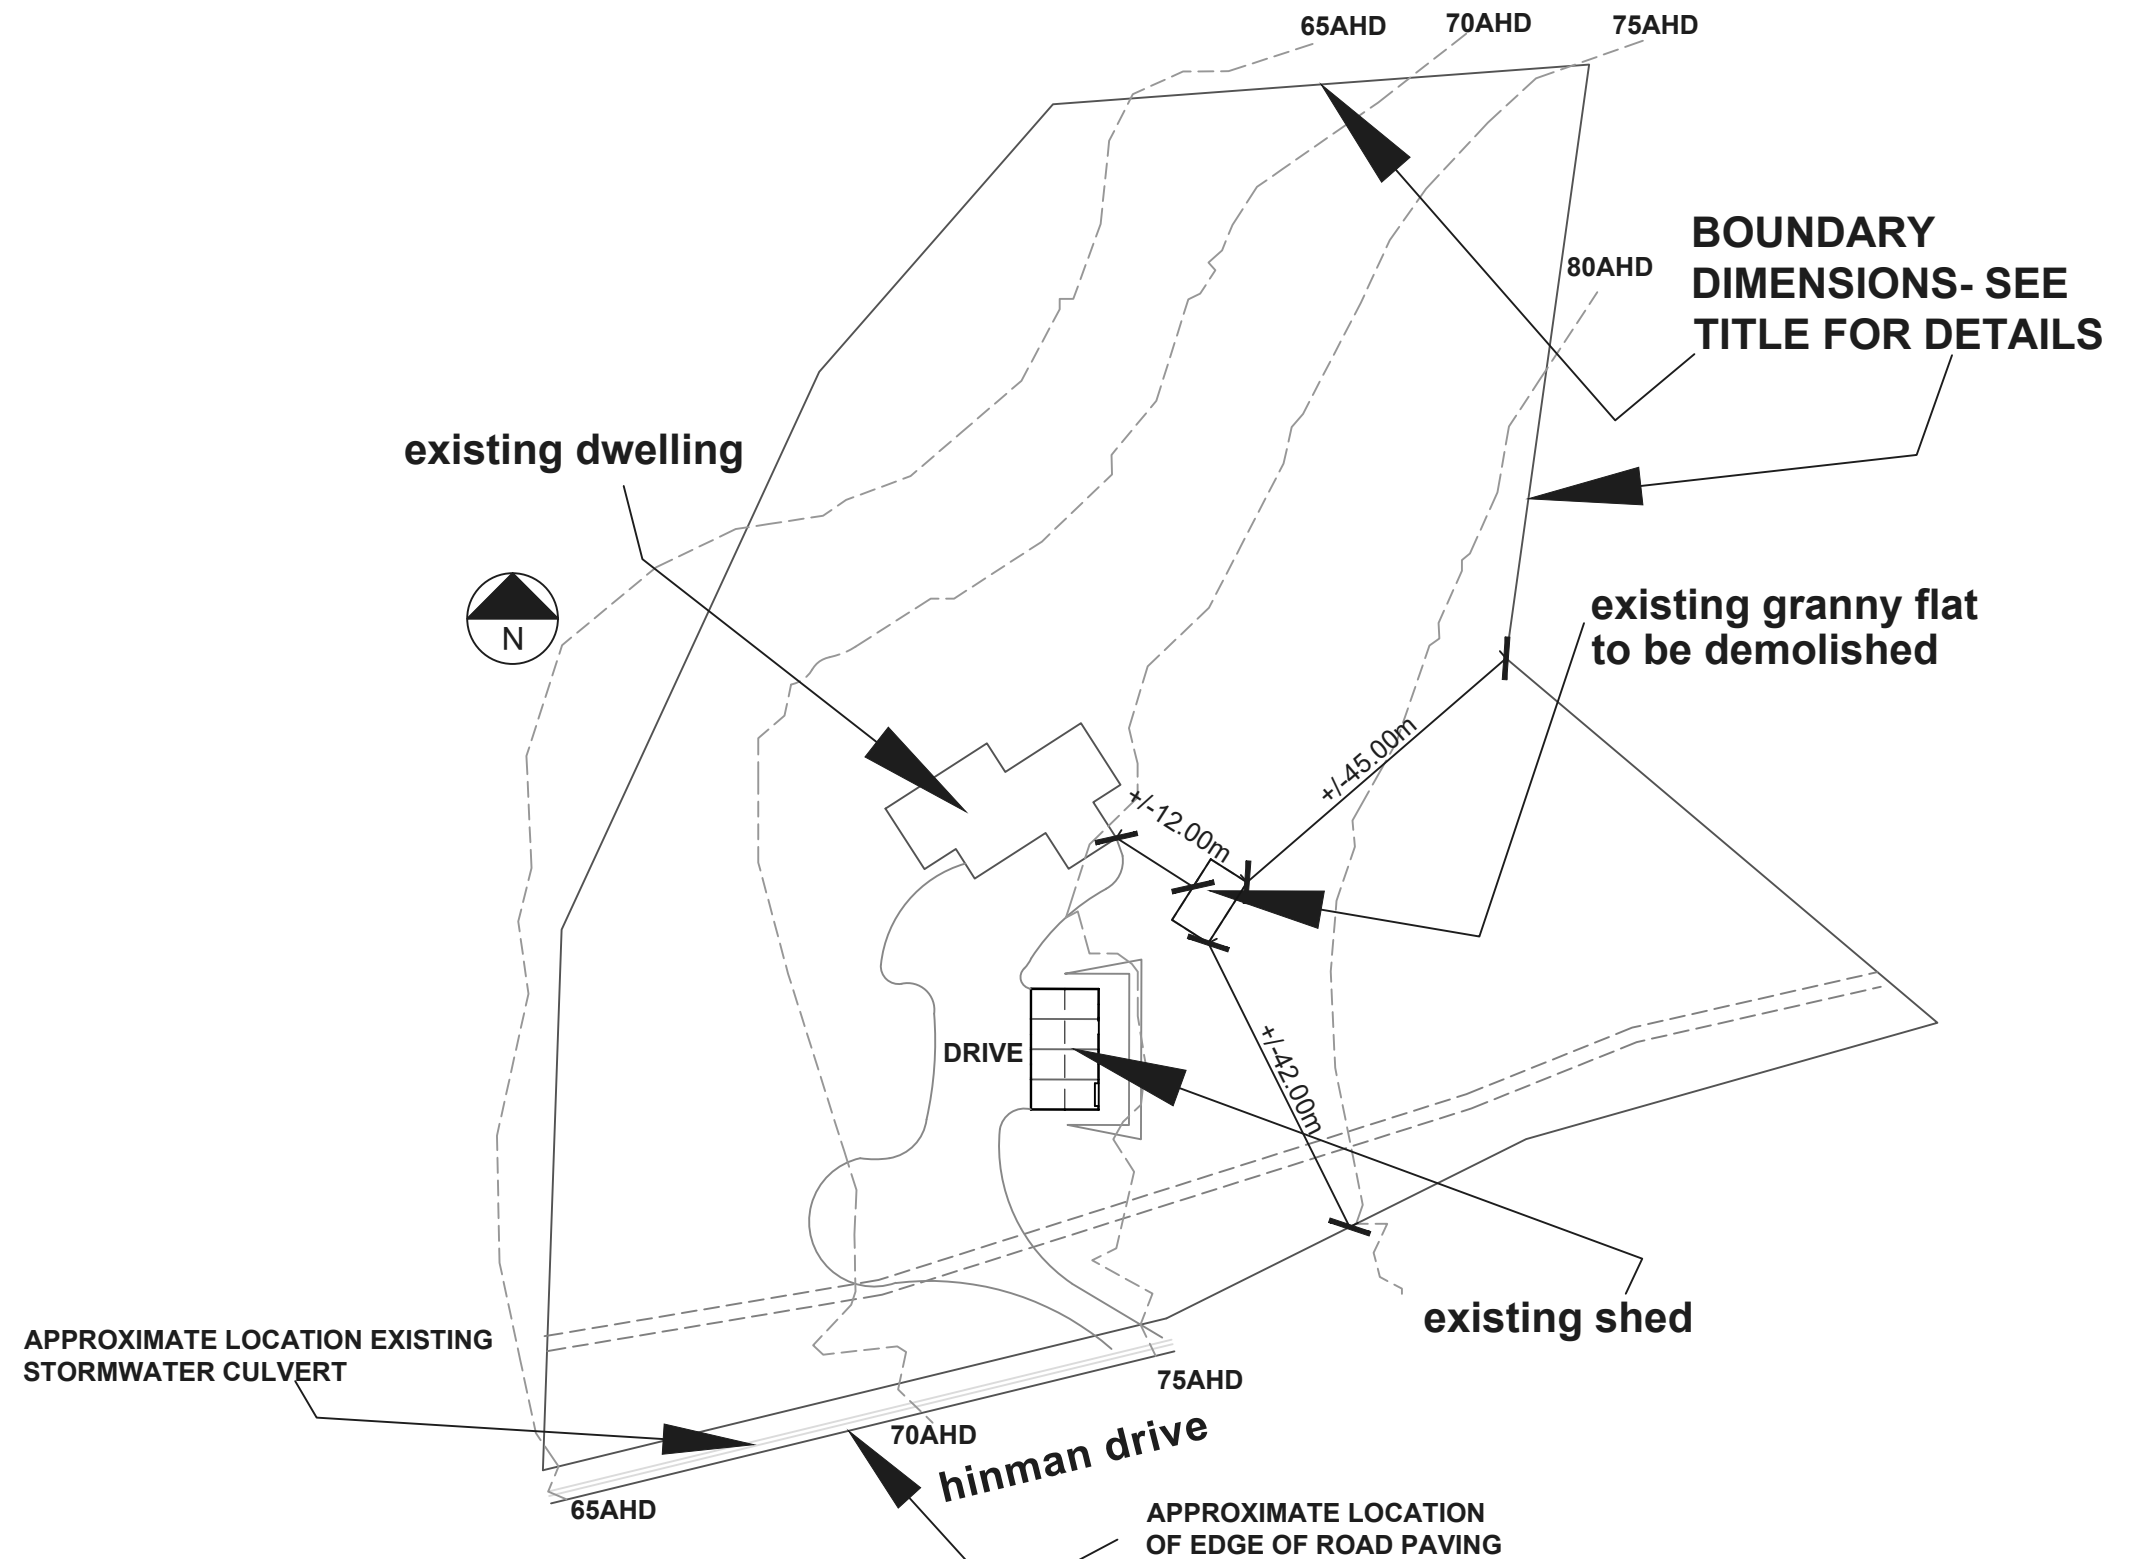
65AHD
70AHD
75AHD

BOUNDARY DIMENSIONS- SEE TITLE FOR DETAILS

80AHD

existing dwelling

N

existing granny flat to be demolished

+/-45.00m

+/-12.00m

DRIVE

+/-42.00m

existing shed

APPROXIMATE LOCATION EXISTING STORMWATER CULVERT

75AHD

70AHD

hinman drive

65AHD

APPROXIMATE LOCATION OF EDGE OF ROAD PAVING